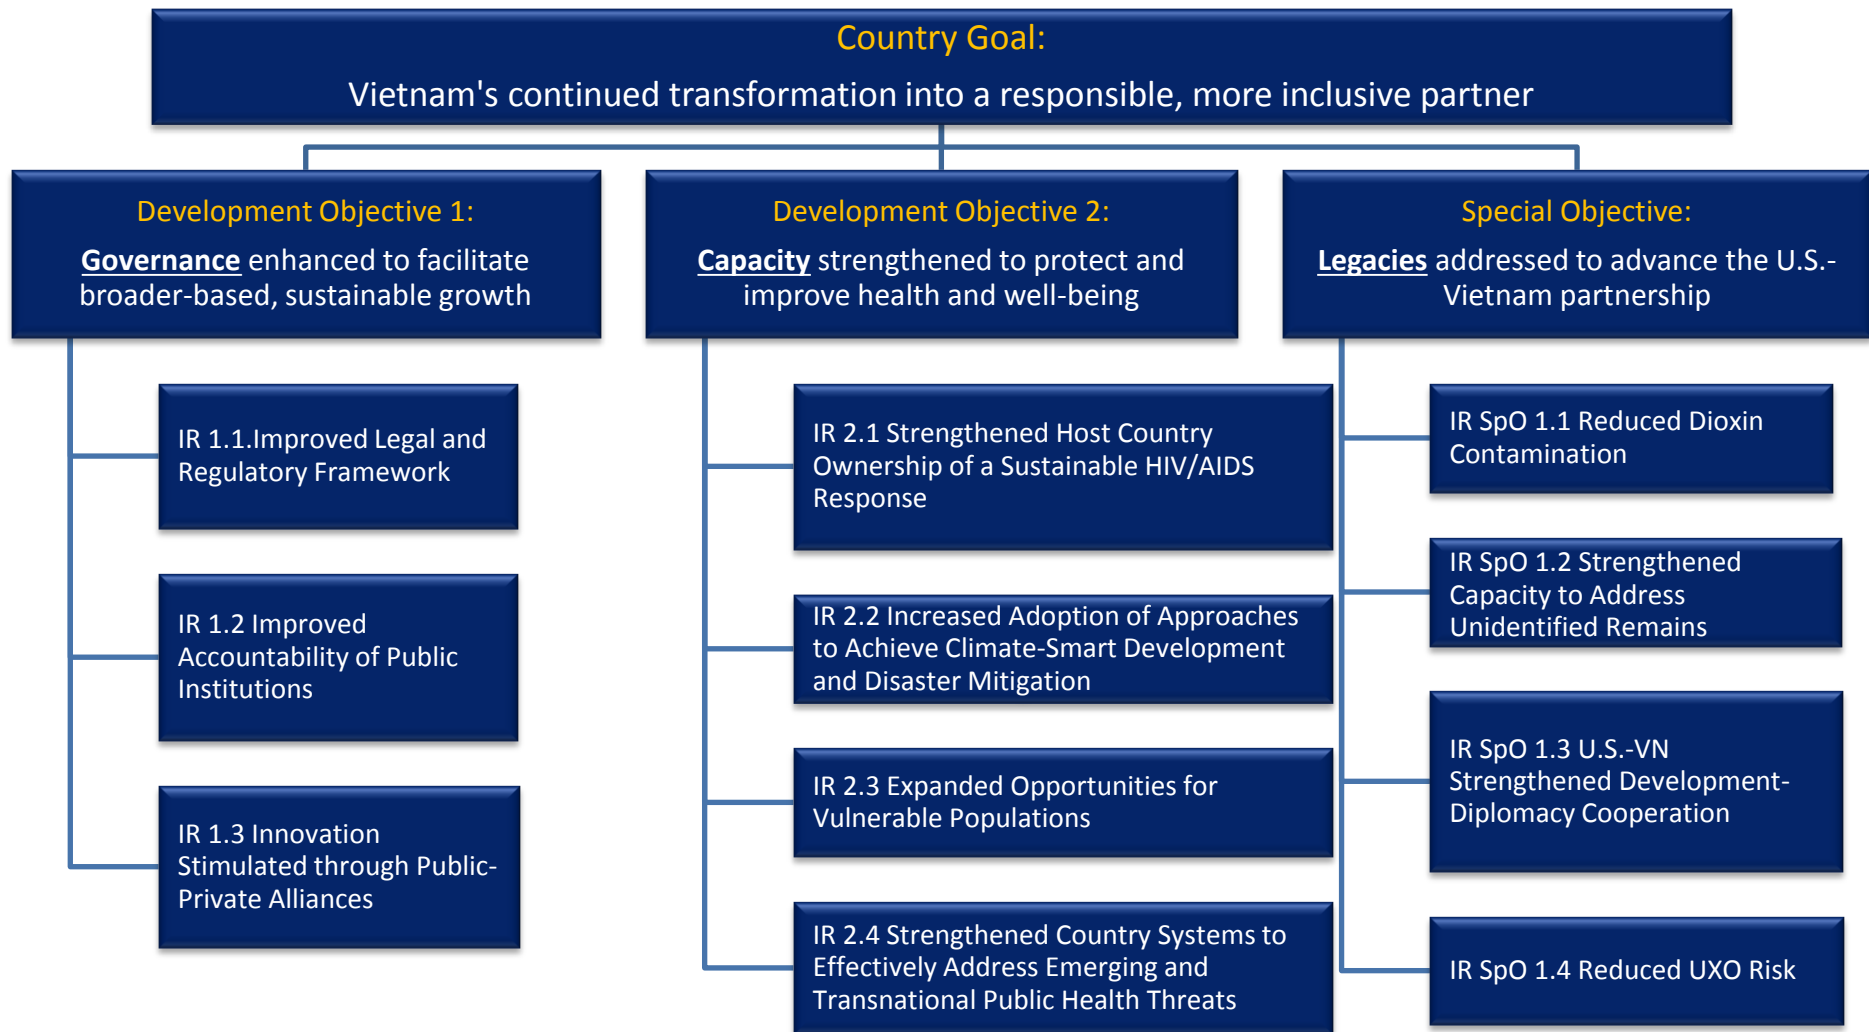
Country Goal:
Vietnam's continued transformation into a responsible, more inclusive partner

Development Objective 1:
Governance enhanced to facilitate broader-based, sustainable growth

IR 1.1.Improved Legal and Regulatory Framework

IR 1.2 Improved Accountability of Public Institutions

IR 1.3 Innovation Stimulated through Public-Private Alliances

Development Objective 2:
Capacity strengthened to protect and improve health and well-being

IR 2.1 Strengthened Host Country Ownership of a Sustainable HIV/AIDS Response

IR 2.2 Increased Adoption of Approaches to Achieve Climate-Smart Development and Disaster Mitigation

IR 2.3 Expanded Opportunities for Vulnerable Populations

IR 2.4 Strengthened Country Systems to Effectively Address Emerging and Transnational Public Health Threats

Special Objective:
Legacies addressed to advance the U.S.-Vietnam partnership

IR SpO 1.1 Reduced Dioxin Contamination

IR SpO 1.2 Strengthened Capacity to Address Unidentified Remains

IR SpO 1.3 U.S.-VN Strengthened Development-Diplomacy Cooperation

IR SpO 1.4 Reduced UXO Risk